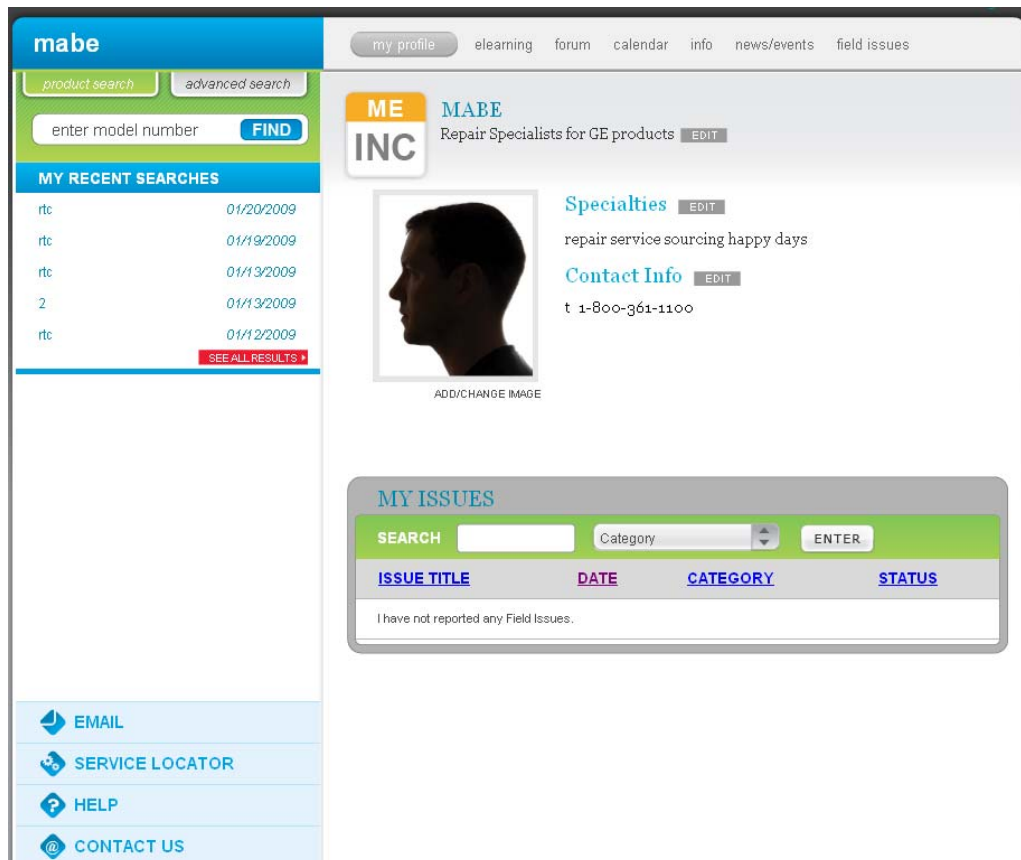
mabe

my profile elearning forum calendar info news/events field issues

product search advanced search

enter model number FIND

MY RECENT SEARCHES

| | |
|---|---|
| rtc | 01/20/2009 |
| rtc | 01/19/2009 |
| rtc | 01/13/2009 |
| 2 | 01/13/2009 |
| rtc | 01/12/2009 |

SEE ALL RESULTS

ME INC

MABE

Repair Specialists for GE products EDIT

ADD/CHANGE IMAGE

Specialties EDIT

repair service sourcing happy days

Contact Info EDIT

t 1-800-361-1100

MY ISSUES

SEARCH Category ENTER

| ISSUE TITLE | DATE | CATEGORY | STATUS |
|---|---|---|---|
| I have not reported any Field Issues. | | | |

EMAIL

SERVICE LOCATOR

HELP

CONTACT US